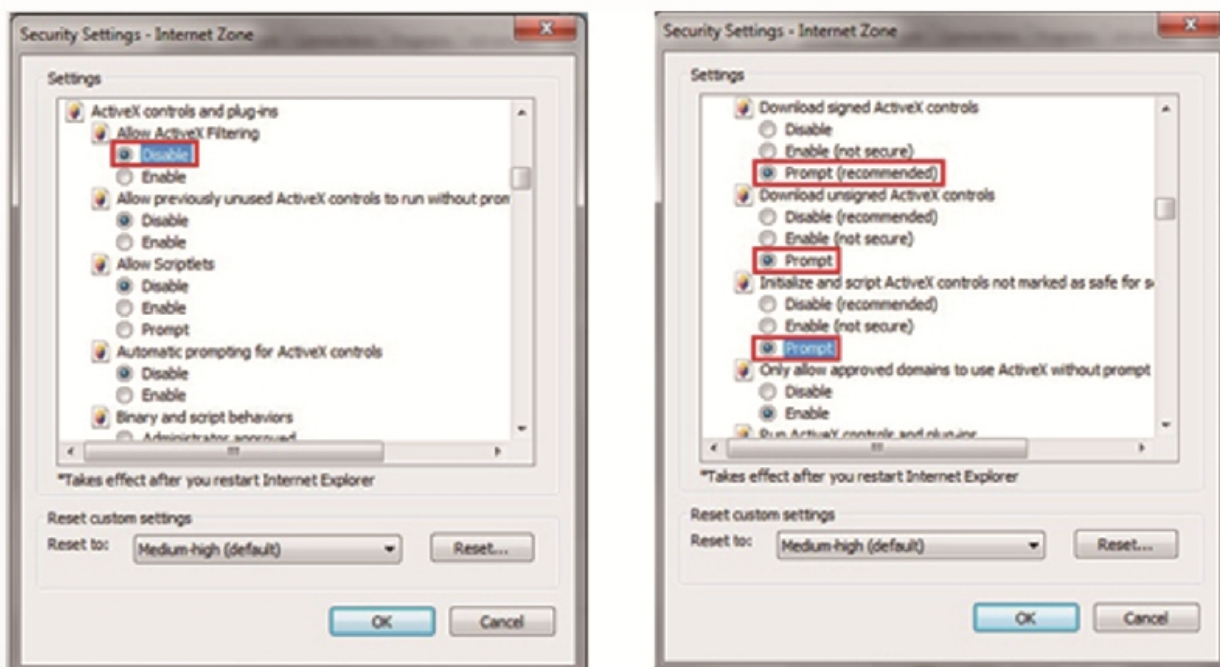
Security Settings - Internet Zone

Settings

ActiveX controls and plug-ins
Allow ActiveX Filtering
Disable
Enable
Allow previously unused ActiveX controls to run without pron
Disable
Enable
Allow Scriptlets
Disable
Enable
Prompt
Automatic prompting for ActiveX controls
Disable
Enable
Binary and script behaviors
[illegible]

*Takes effect after you restart Internet Explorer

Reset custom settings
Reset to: Medium-high (default) Reset...

OK Cancel

Security Settings - Internet Zone

Settings

Download signed ActiveX controls
Disable
Enable (not secure)
Prompt (recommended)
Download unsigned ActiveX controls
Disable (recommended)
Enable (not secure)
Prompt
Initialize and script ActiveX controls not marked as safe for s
Disable (recommended)
Enable (not secure)
Prompt
Only allow approved domains to use ActiveX without prompt
Disable
Enable
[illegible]

*Takes effect after you restart Internet Explorer

Reset custom settings
Reset to: Medium-high (default) Reset...

OK Cancel